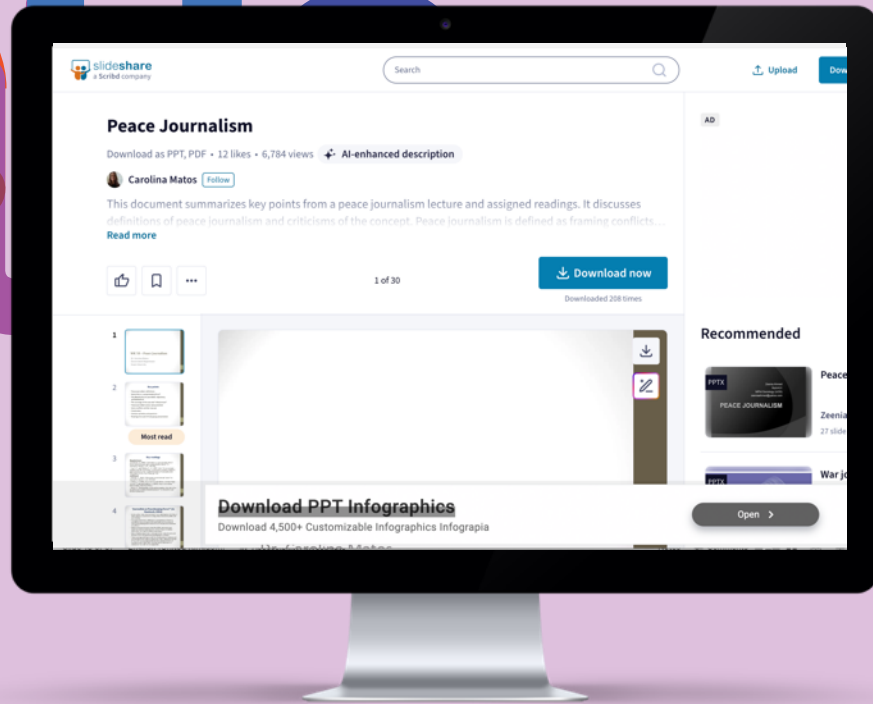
slideshare
a Scribd company

Search

Upload

Dow

Peace Journalism

Download as PPT, PDF • 12 likes • 6,784 views

AI-enhanced description

Carolina Matos

Follow

This document summarizes key points from a peace journalism lecture and assigned readings. It discusses definitions of peace journalism and criticisms of the concept. Peace journalism is defined as framing conflicts...

Read more

1 of 30

Download now

Downloaded 208 times

AD

Recommended

1

2

Most read

3

4

PPTX

PEACE JOURNALISM

Peace

Zeenia

27 slide

PPTX

War jo

Download PPT Infographics

Download 4,500+ Customizable Infographics Infograpia

Open